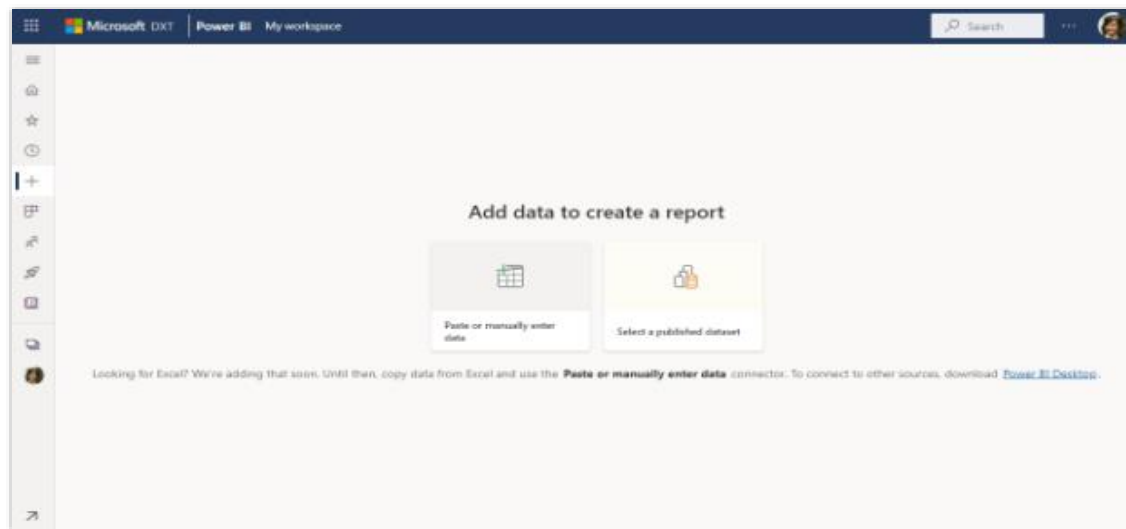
Microsoft DXT Power BI My workspace

Search

Add data to create a report

Paste or manually enter data

Select a published dataset

Looking for Excel? We're adding that soon. Until then, copy data from Excel and use the **Paste or manually enter data** connector. To connect to other sources, download Power BI Desktop.